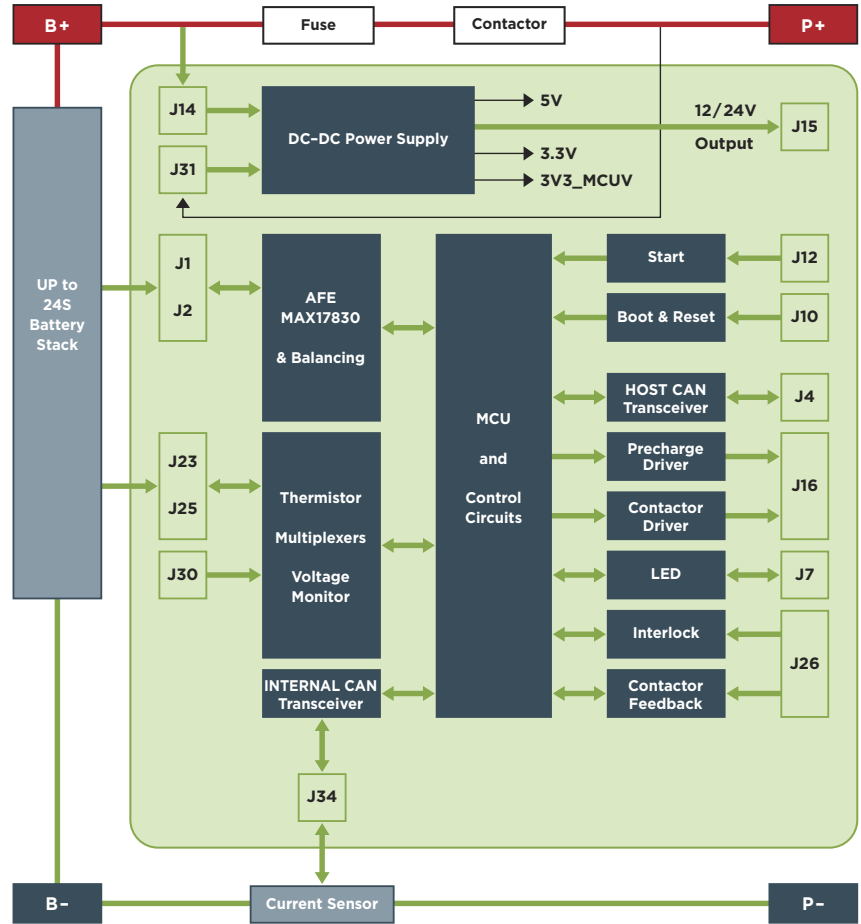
B+

Fuse

Contactor

P+

J14

J31

DC-DC Power Supply

5V

3.3V

3V3_MCUV

12/24V Output

J15

UP to 24S Battery Stack

J1

J2

AFE MAX17830

& Balancing

MCU

and

Control Circuits

Start

J12

Boot & Reset

J10

HOST CAN Transceiver

J4

Precharge Driver

Contactor Driver

J16

J23

J25

Thermistor

Multiplexers

Voltage Monitor

J30

LED

J7

Interlock

Contactor Feedback

J26

INTERNAL CAN Transceiver

J34

B-

Current Sensor

P-